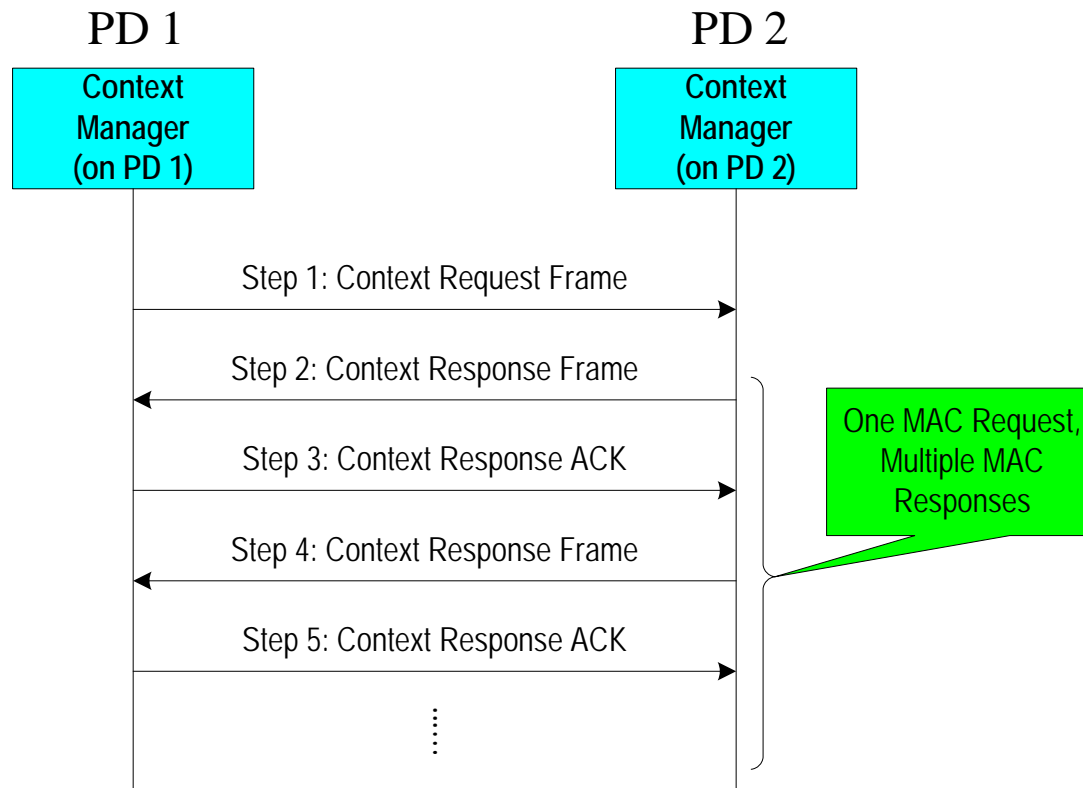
PD 1

PD 2

Context Manager (on PD 1)

Context Manager (on PD 2)

Step 1: Context Request Frame

Step 2: Context Response Frame

One MAC Request, Multiple MAC Responses

Step 3: Context Response ACK

Step 4: Context Response Frame

Step 5: Context Response ACK

⋮